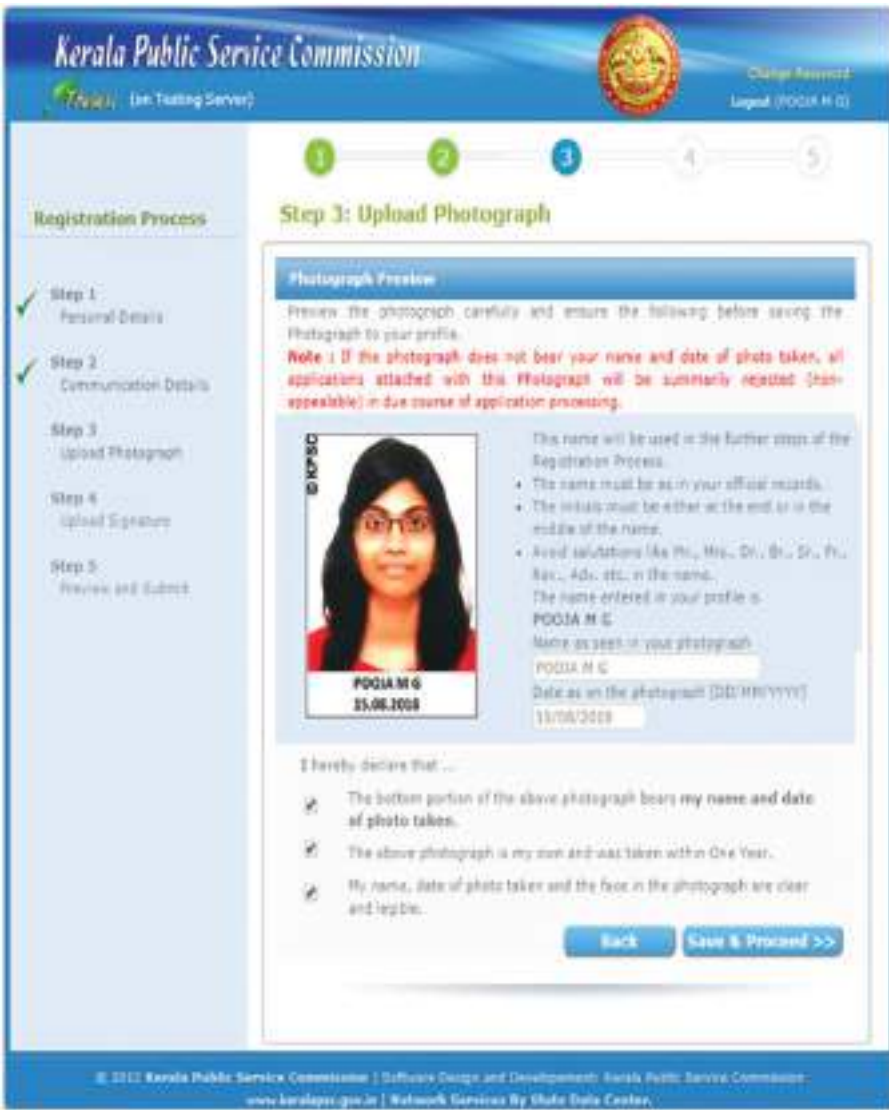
Kerala Public Service Commission
Thulasi (on Testing Server)

Change Password
Logout (POOJA M G)

1 2 3 4 5

Registration Process

Step 1
Personal Details

Step 2
Communication Details

Step 3
Upload Photograph

Step 4
Upload Signature

Step 5
Preview and Submit

Step 3: Upload Photograph

Photograph Preview

Preview the photograph carefully and ensure the following before saving the Photograph to your profile.

Note : If the photograph does not bear your name and date of photo taken, all applications attached with this Photograph will be summarily rejected (non-appealable) in due course of application processing.

© KPSC
POOJA M G
15.08.2018

This name will be used in the further steps of the Registration Process.
• The name must be as in your official records.
• The initials must be either at the end or in the middle of the name.
• Avoid salutations like Mr., Mrs., Dr., Br., Sr., Fr., Rev., Adv. etc. in the name.
The name entered in your profile is
POOJA M G
Name as seen in your photograph
POOJA M G
Date as on the photograph (DD/MM/YYYY)
15/08/2018

I hereby declare that ...

The bottom portion of the above photograph bears my name and date of photo taken.

The above photograph is my own and was taken within One Year.

My name, date of photo taken and the face in the photograph are clear and legible.

Back
Save & Proceed >>

© 2012 Kerala Public Service Commission | Software Design and Development: Kerala Public Service Commission
www.keralapsc.gov.in | Network Services By State Data Center.